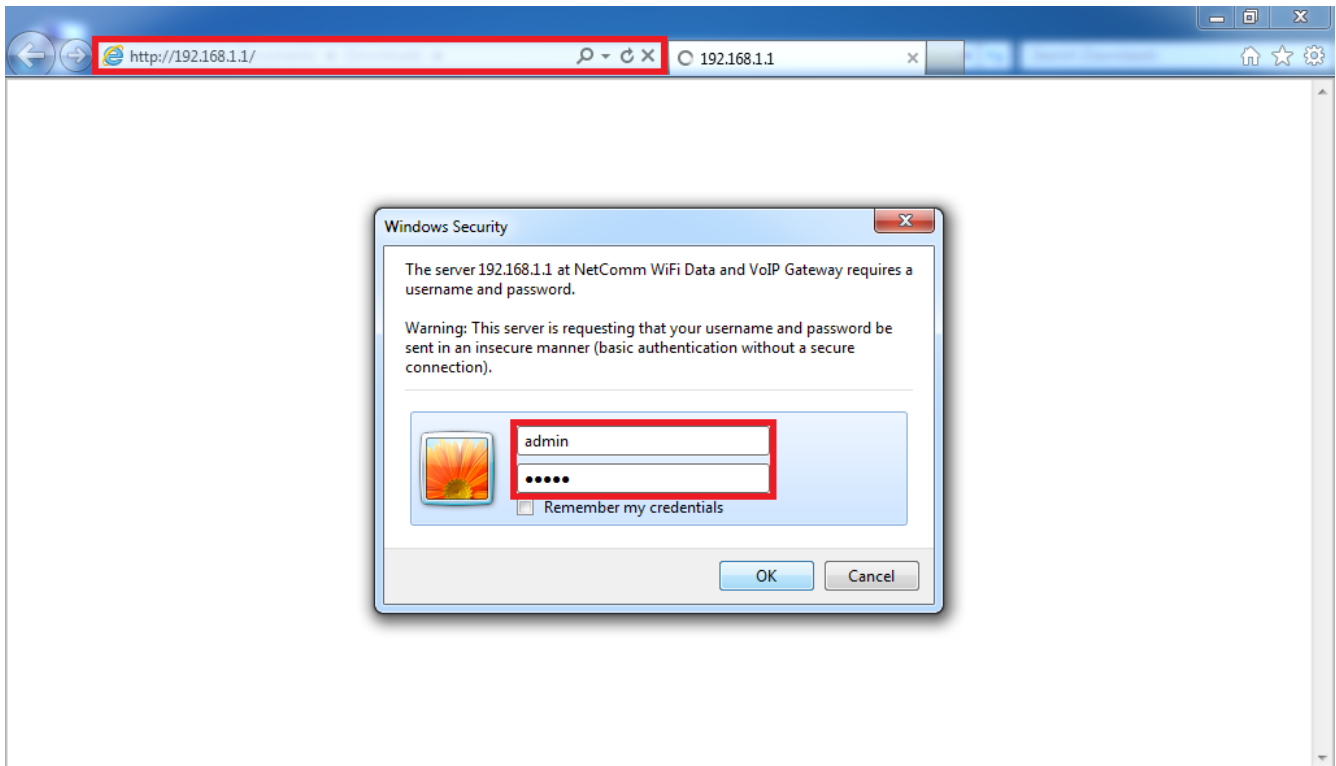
http://192.168.1.1/

192.168.1.1

Windows Security

The server 192.168.1.1 at NetComm WiFi Data and VoIP Gateway requires a username and password.

Warning: This server is requesting that your username and password be sent in an insecure manner (basic authentication without a secure connection).

admin

•••••

Remember my credentials

OK

Cancel